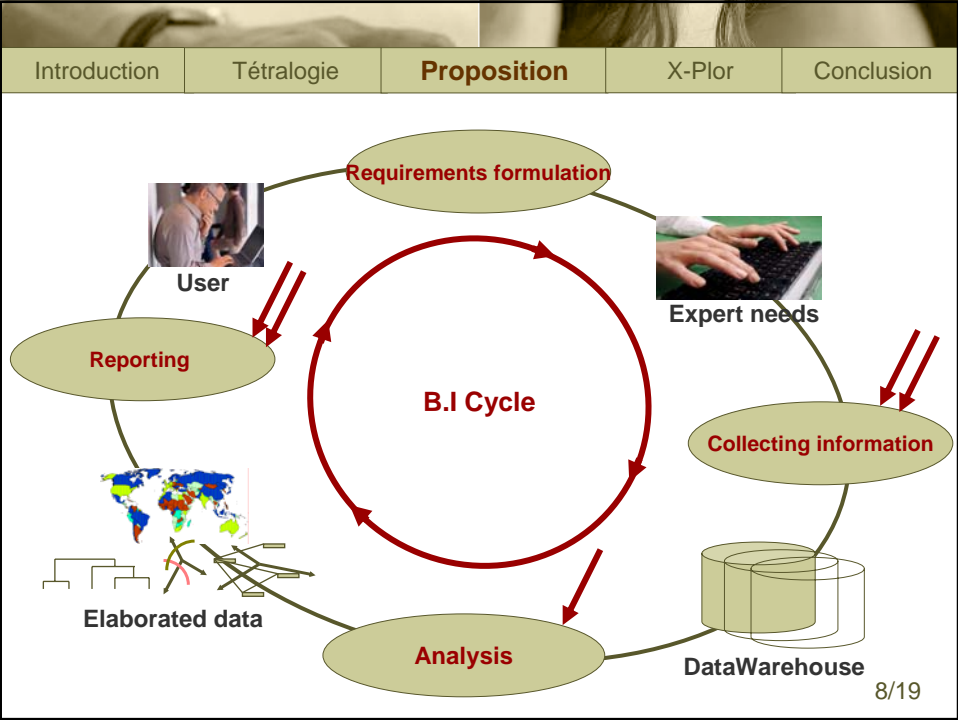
Introduction | Tétralogie | Proposition | X-Plor | Conclusion

Requirements formulation

User

Expert needs

Reporting

B.I Cycle

Collecting information

Elaborated data

Analysis

DataWarehouse

8/19